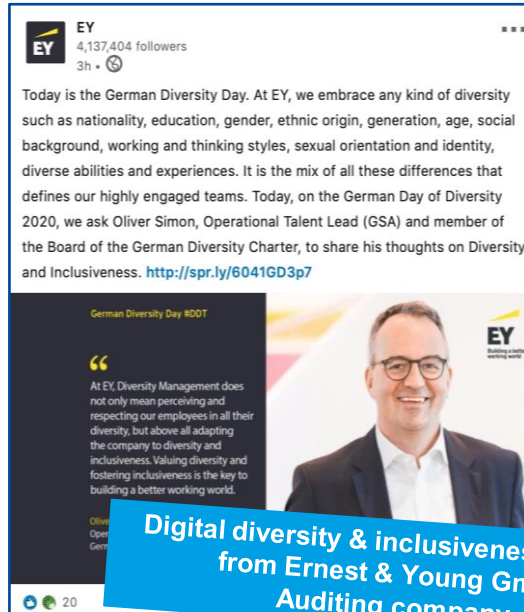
EY
4,137,404 followers
3h •

Today is the German Diversity Day. At EY, we embrace any kind of diversity such as nationality, education, gender, ethnic origin, generation, age, social background, working and thinking styles, sexual orientation and identity, diverse abilities and experiences. It is the mix of all these differences that defines our highly engaged teams. Today, on the German Day of Diversity 2020, we ask Oliver Simon, Operational Talent Lead (GSA) and member of the Board of the German Diversity Charter, to share his thoughts on Diversity and Inclusiveness. http://spr.ly/6041GD3p7

German Diversity Day #DDT

"

At EY, Diversity Management does not only mean perceiving and respecting our employees in all their diversity, but above all adapting the company to diversity and inclusiveness. Valuing diversity and fostering inclusiveness is the key to building a better working world.

Olive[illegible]
Oper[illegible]
Germ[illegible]

EY
Building a better working world

Digital diversity & inclusivenes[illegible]
from Ernest & Young Gm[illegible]
Auditing company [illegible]

20